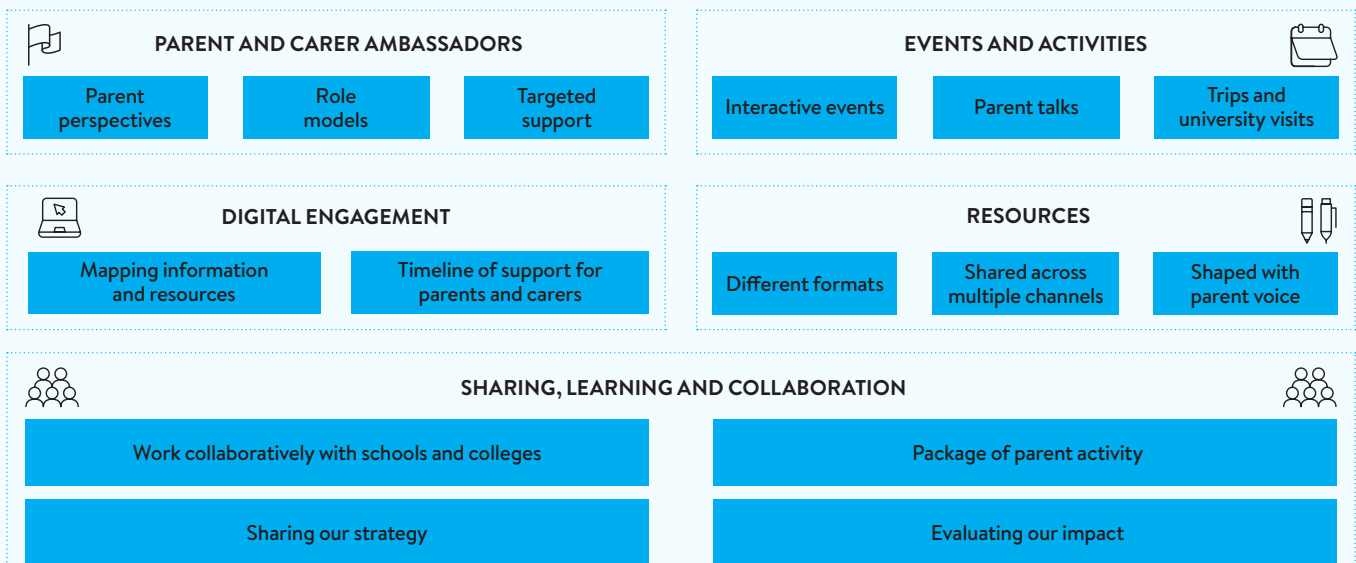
PARENT AND CARER AMBASSADORS

Parent perspectives

Role models

Targeted support

EVENTS AND ACTIVITIES

Interactive events

Parent talks

Trips and university visits

DIGITAL ENGAGEMENT

Mapping information and resources

Timeline of support for parents and carers

RESOURCES

Different formats

Shared across multiple channels

Shaped with parent voice

SHARING, LEARNING AND COLLABORATION

Work collaboratively with schools and colleges

Package of parent activity

Sharing our strategy

Evaluating our impact